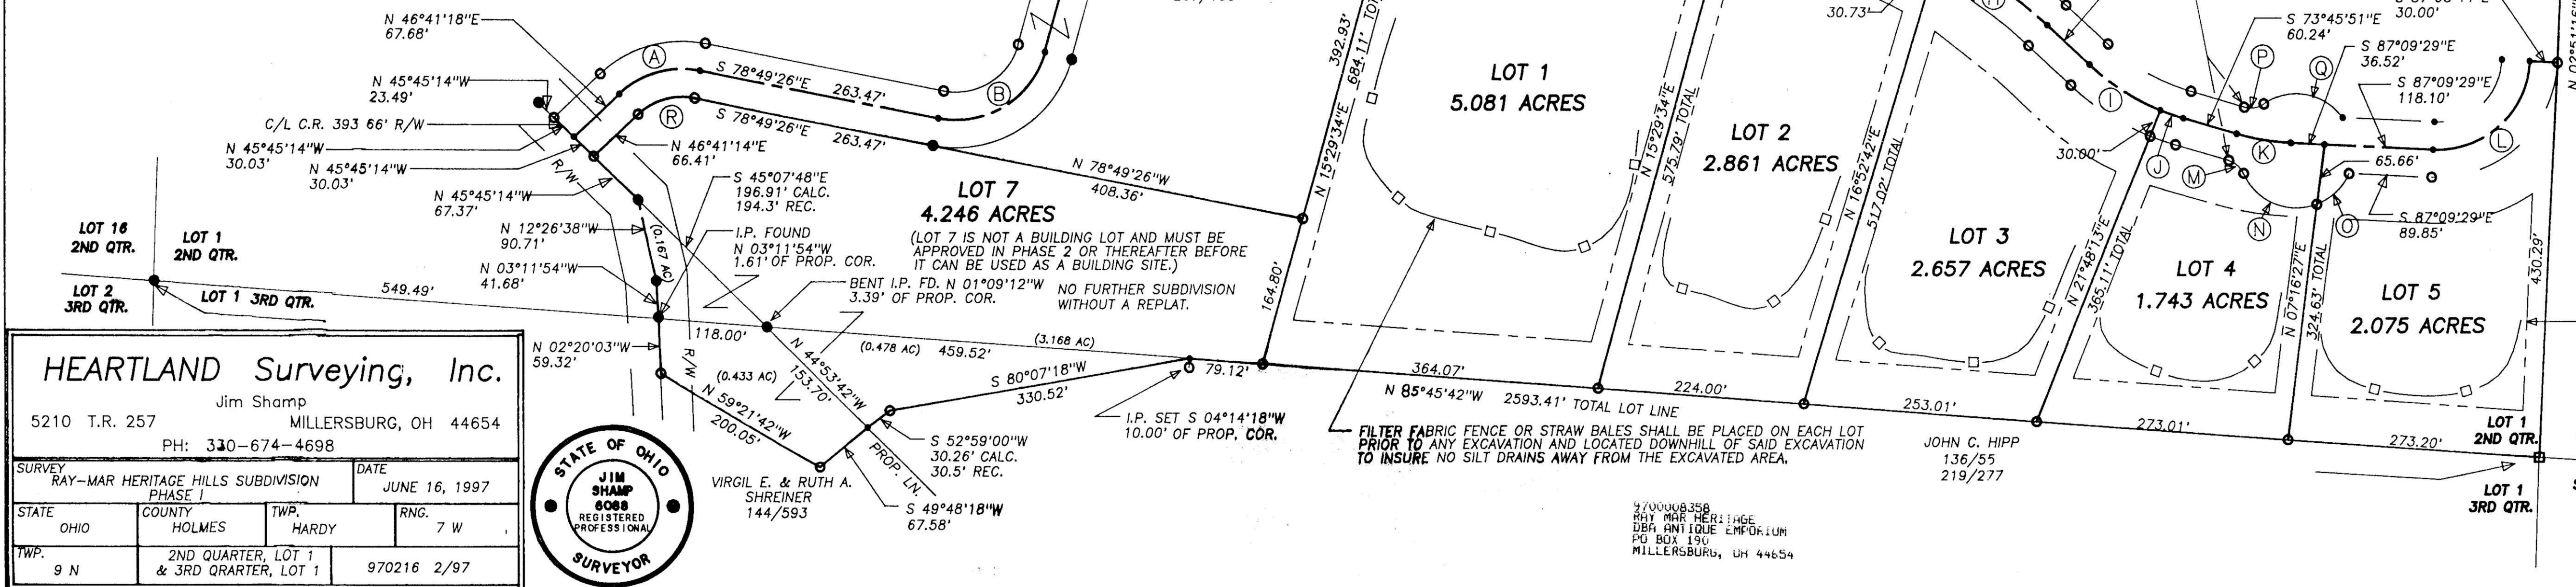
N 46°41'18"E
67.68'

N 45°45'14"W
23.49'

C/L C.R. 393 66' R/W

N 45°45'14"W
30.03'

N 45°45'14"W
30.03'

N 45°45'14"W
67.37'

A

B

R

S 78°49'26"E 263.47'

S 78°49'26"E 263.47'

N 46°41'14"E
66.41'

S 45°07'48"E
196.91' CALC.
194.3' REC.

N 12°26'38"W
90.71'

I.P. FOUND
N 03°11'54"W
1.61' OF PROP. COR.

N 03°11'54"W
41.68'

(0.167 AC)

R/W

LOT 7
4.246 ACRES

(LOT 7 IS NOT A BUILDING LOT AND MUST BE APPROVED IN PHASE 2 OR THEREAFTER BEFORE IT CAN BE USED AS A BUILDING SITE.)

N 78°49'26"W
408.36'

BENT I.P. FD. N 01°09'12"W
3.39' OF PROP. COR.

NO FURTHER SUBDIVISION WITHOUT A REPLAT.

LOT 16
2ND QTR.

LOT 1
2ND QTR.

LOT 2
3RD QTR.

LOT 1 3RD QTR.

549.49'

118.00'

(0.478 AC) 459.52'

(3.168 AC)

164.80'

N 02°20'03"W
59.32'

R/W

(0.433 AC)

N 44°53'42"W
153.70'

N 59°21'42"W
200.05'

S 80°07'18"W
330.52'

79.12'

I.P. SET S 04°14'18"W
10.00' OF PROP. COR.

S 52°59'00"W
30.26' CALC.
30.5' REC.

PROP. LN.

S 49°48'18"W
67.58'

VIRGIL E. & RUTH A.
SHREINER
144/593

HEARTLAND Surveying, Inc.
Jim Shamp
5210 T.R. 257 MILLERSBURG, OH 44654
PH: 330-674-4698

| SURVEY RAY-MAR HERITAGE HILLS SUBDIVISION PHASE I | | DATE JUNE 16, 1997 | |
|---|---|---|---|
| STATE OHIO | COUNTY HOLMES | TWP. HARDY | RNG. 7 W |
| TWP. 9 N | 2ND QUARTER, LOT 1 & 3RD QRARTER, LOT 1 | 970216 2/97 | |

STATE OF OHIO
JIM
SHAMP
6068
REGISTERED
PROFESSIONAL
SURVEYOR

392.93'
684.11' TOTAL
N 15°29'34"E

LOT 1
5.081 ACRES

N 15°29'34"E
575.79' TOTAL

LOT 2
2.861 ACRES

N 16°52'42"E
517.02' TOTAL

LOT 3
2.657 ACRES

N 21°48'13"E
365.11' TOTAL

LOT 4
1.743 ACRES

N 07°16'27"E
324.63' TOTAL

LOT 5
2.075 ACRES

430.29'

30.73'

30.00'

S 73°45'51"E
60.24'

30.00'

S 87°09'29"E
36.52'

S 87°09'29"E
118.10'

65.66'

S 87°09'29"E
89.85'

I

J

K

L

M

N

O

P

Q

N 02°51'

364.07'

N 85°45'42"W 2593.41' TOTAL LOT LINE

224.00'

253.01'

273.01'

273.20'

LOT 1
2ND QTR.

LOT 1
3RD QTR.

FILTER FABRIC FENCE OR STRAW BALES SHALL BE PLACED ON EACH LOT PRIOR TO ANY EXCAVATION AND LOCATED DOWNHILL OF SAID EXCAVATION TO INSURE NO SILT DRAINS AWAY FROM THE EXCAVATED AREA.

JOHN C. HIPP
136/55
219/277

9700008358
RAY MAR HERITAGE
DBA ANTIQUE EMPORIUM
PO BOX 190
MILLERSBURG, OH 44654